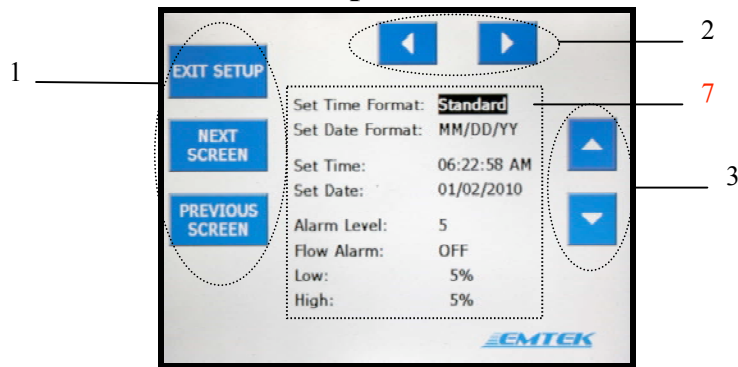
1

EXIT SETUP

NEXT SCREEN

PREVIOUS SCREEN

2

7

3

| | |
|---|---|
| Set Time Format: | Standard |
| Set Date Format: | MM/DD/YY |
| Set Time: | 06:22:58 AM |
| Set Date: | 01/02/2010 |
| Alarm Level: | 5 |
| Flow Alarm: | OFF |
| Low: | 5% |
| High: | 5% |

EMTEK